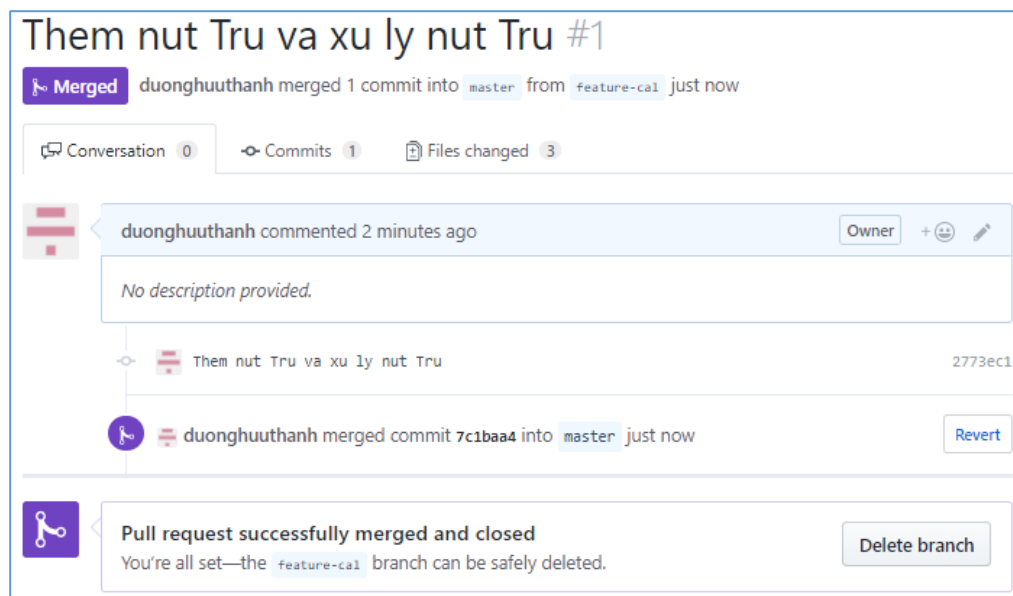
Them nut Tru va xu ly nut Tru #1

Merged duonghuuthanh merged 1 commit into master from feature-cal just now

Conversation 0 Commits 1 Files changed 3

duonghuuthanh commented 2 minutes ago Owner

No description provided.

Them nut Tru va xu ly nut Tru 2773ec1

duonghuuthanh merged commit 7c1baa4 into master just now Revert

Pull request successfully merged and closed

You're all set—the feature-cal branch can be safely deleted.

Delete branch